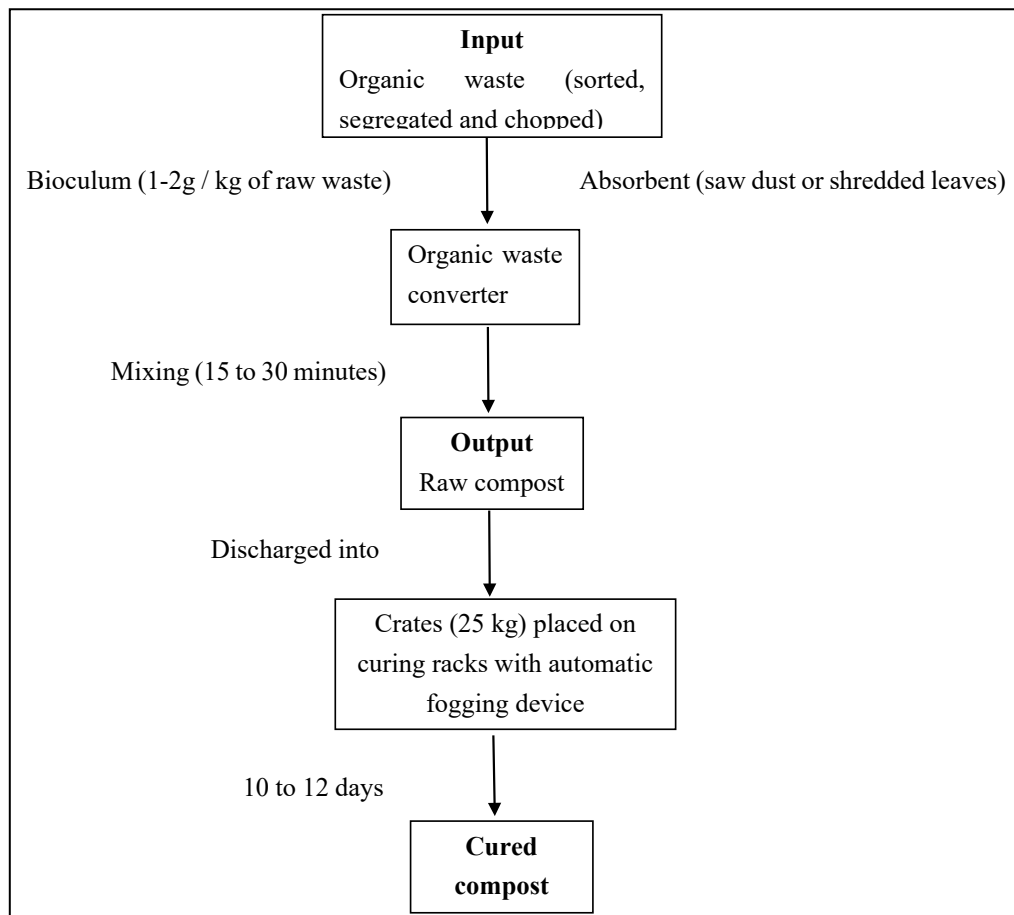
**Input**
Organic waste (sorted, segregated and chopped)

Bioculum (1-2g / kg of raw waste)

Absorbent (saw dust or shredded leaves)

Organic waste converter

Mixing (15 to 30 minutes)

**Output**
Raw compost

Discharged into

Crates (25 kg) placed on curing racks with automatic fogging device

10 to 12 days

**Cured compost**